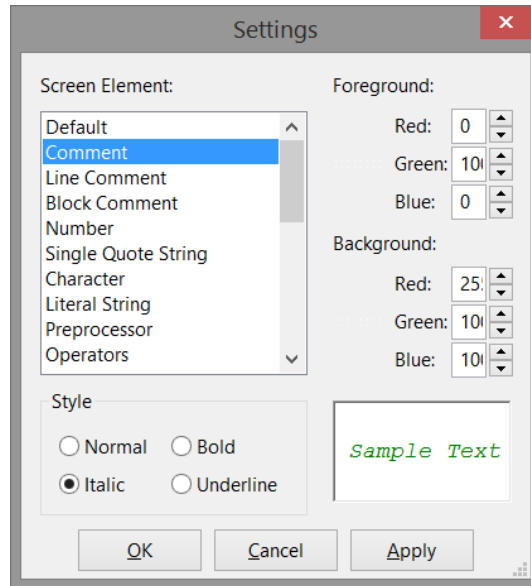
Settings

Screen Element:

Default
Comment
Line Comment
Block Comment
Number
Single Quote String
Character
Literal String
Preprocessor
Operators

Foreground:

Red: 0
Green: 10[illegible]
Blue: 0

Background:

Red: 25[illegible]
Green: 10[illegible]
Blue: 10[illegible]

Style

Normal
Bold
Italic
Underline

Sample Text

OK
Cancel
Apply